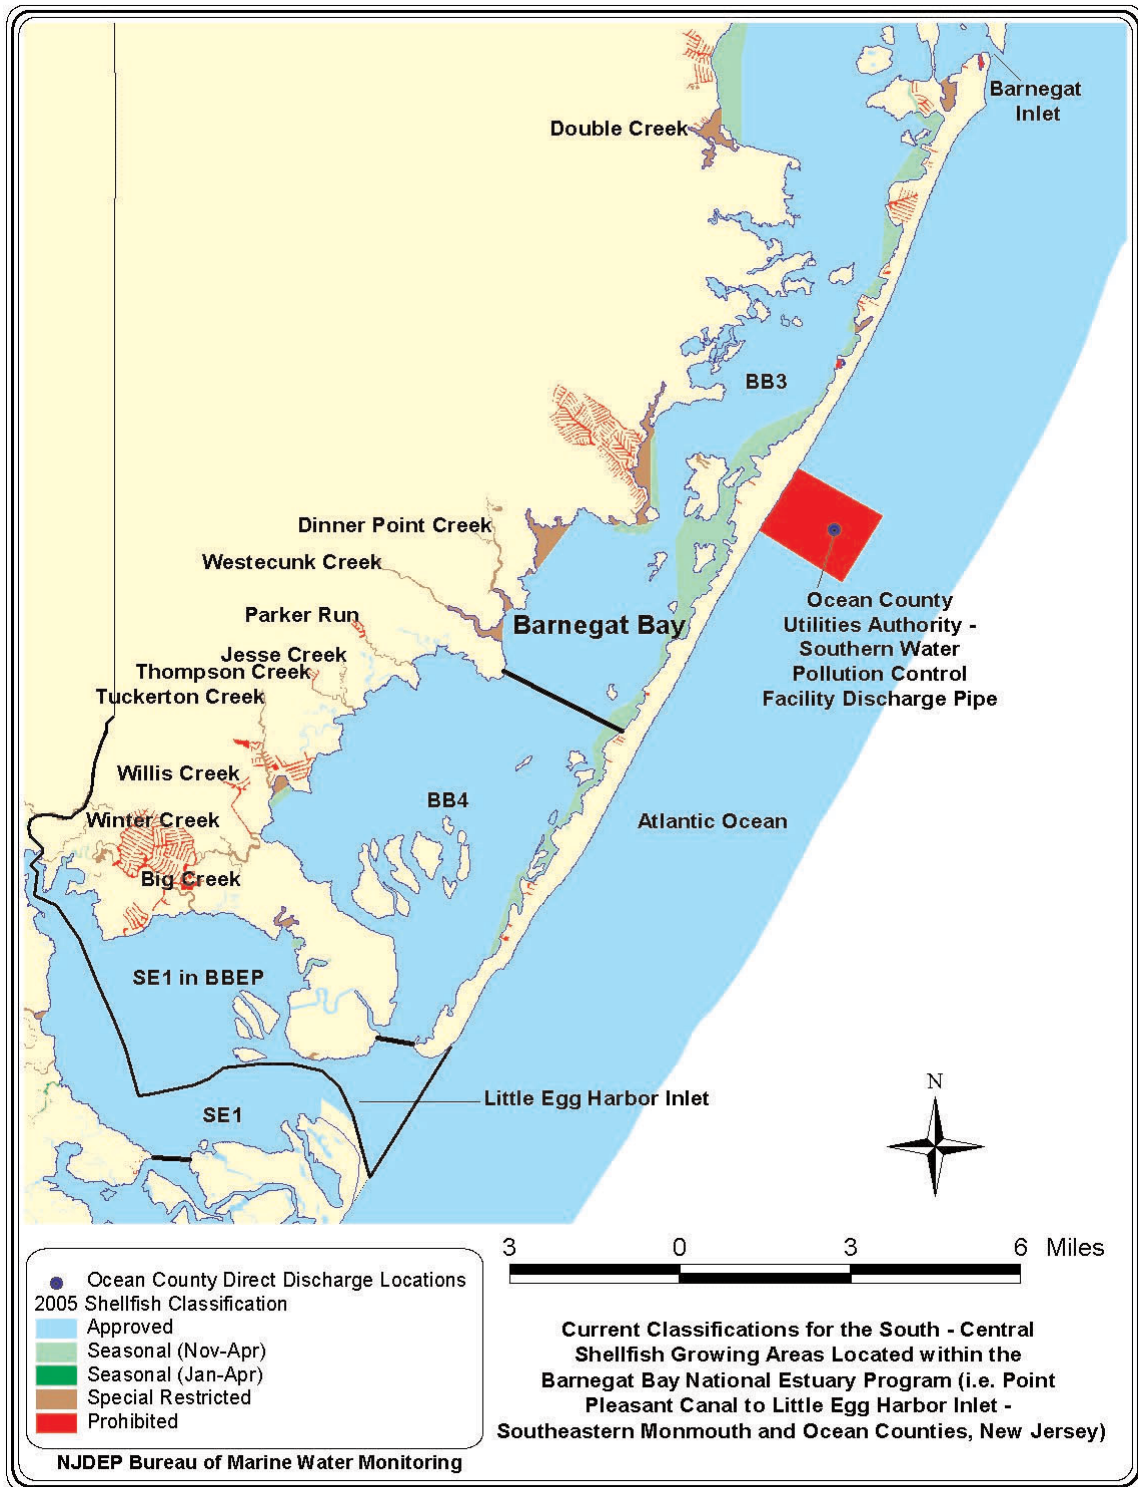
Double Creek

Barnegat Inlet

BB3

Dinner Point Creek

Westecunk Creek

Parker Run

Barnegat Bay

Jesse Creek

Thompson Creek

Tuckerton Creek

Ocean County Utilities Authority - Southern Water Pollution Control Facility Discharge Pipe

Willis Creek

BB4

Winter Creek

Atlantic Ocean

Big Creek

SE1 in BBEP

SE1

Little Egg Harbor Inlet

N

3 0 3 6 Miles

Ocean County Direct Discharge Locations
2005 Shellfish Classification
Approved
Seasonal (Nov-Apr)
Seasonal (Jan-Apr)
Special Restricted
Prohibited

NJDEP Bureau of Marine Water Monitoring

Current Classifications for the South - Central Shellfish Growing Areas Located within the Barnegat Bay National Estuary Program (i.e. Point Pleasant Canal to Little Egg Harbor Inlet - Southeastern Monmouth and Ocean Counties, New Jersey)